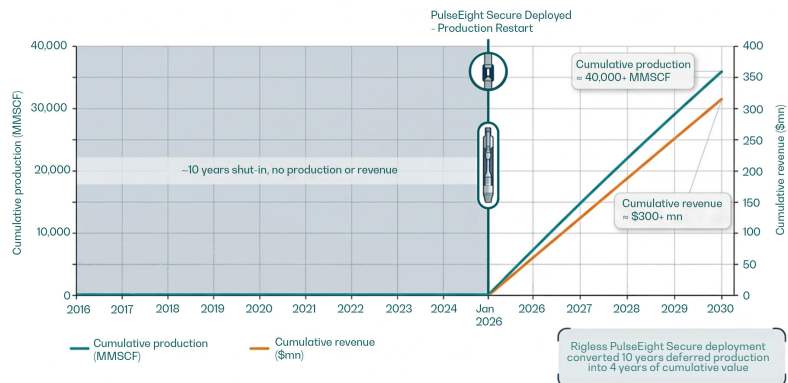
PulseEight Secure Deployed
- Production Restart

40,000
30,000
20,000
10,000
0

Cumulative production (MMSCF)

400
350
300
250
200
150
100
50
0

Cumulative revenue ($mn)

~10 years shut-in, no production or revenue

Cumulative production
≈ 40,000+ MMSCF

Cumulative revenue
≈ $300+ mn

2016 2017 2018 2019 2020 2021 2022 2023 2024 Jan 2026 2026 2027 2028 2029 2030

Cumulative production (MMSCF)

Cumulative revenue ($mn)

Rigless PulseEight Secure deployment converted 10 years deferred production into 4 years of cumulative value